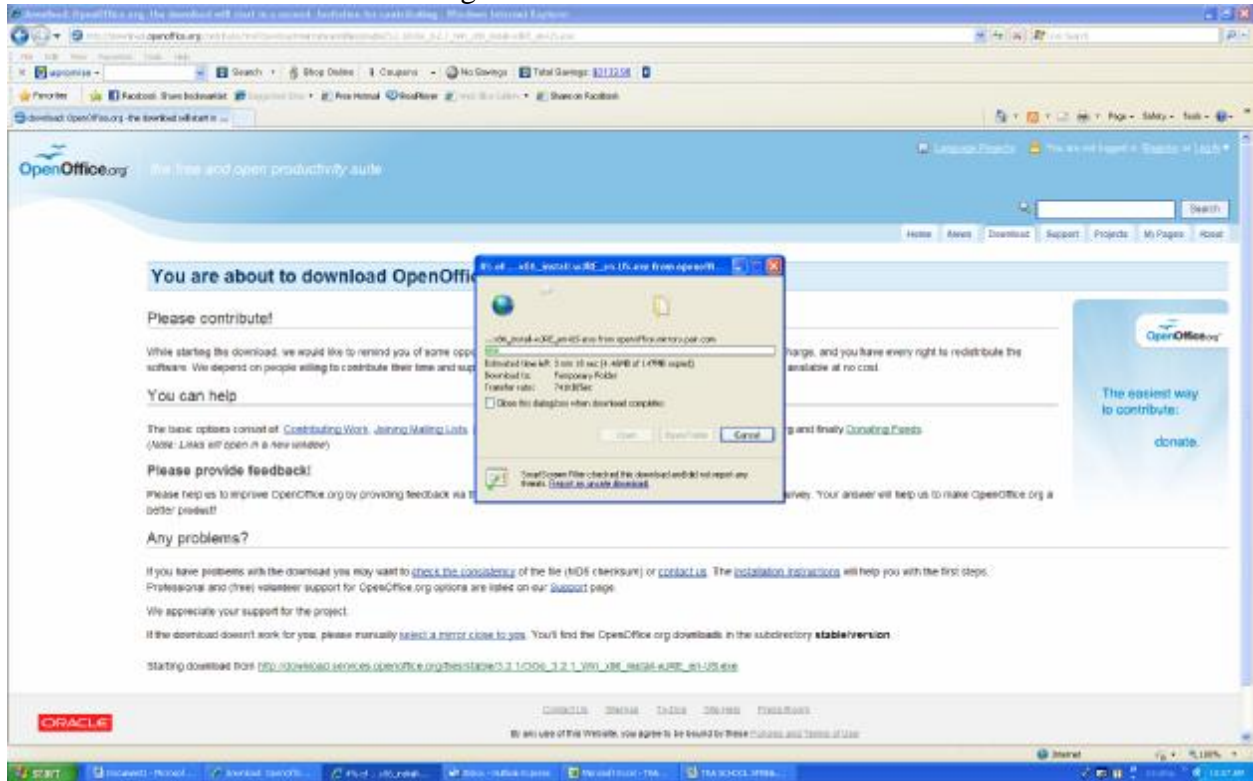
Download OpenOffice.org: the download will start in a second - Windows Internet Explorer

OpenOffice.org the free and open productivity suite

Search

Home News Download Support Projects My Pages About

You are about to download OpenOffic

Please contribute!

While starting the download, we would like to remind you of some opp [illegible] harge, and you have every right to redistribute the software. We depend on people willing to contribute their time and sup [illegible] available at no cost.

You can help

The basic options consist of: Contributing Work, Joining Mailing Lists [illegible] g and finally Donating Funds
(Note: Links will open in a new window)

Please provide feedback!

Please help us to improve OpenOffice.org by providing feedback via t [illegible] rvey. Your answer will help us to make OpenOffice.org a better product!

Any problems?

If you have problems with the download you may want to check the consistency of the file (MD5 checksum) or contact us. The installation instructions will help you with the first steps. Professional and (free) volunteer support for OpenOffice.org options are listed on our Support page.

We appreciate your support for the project.

If the download doesn't work for you, please manually select a mirror close to you. You'll find the OpenOffice.org downloads in the subdirectory stable/version.

Starting download from http://download.services.openoffice.org/files/stable/3.2.1/OOo_3.2.1_Win_x86_install-wJRE_en-US.exe

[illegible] of ...x86_install-wJRE_en-US.exe from openoffi...

...x86_install-wJRE_en-US.exe from openoffice.mirrors.pair.com

Estimated time left: 5 min 10 sec (1.46MB of 147MB copied)
Download to: Temporary Folder
Transfer rate: 743KB/Sec

Close this dialog box when download completes

Open Open Folder Cancel

SmartScreen Filter checked this download and did not report any threats. Report an unsafe download.

The easiest way to contribute:

donate.

ORACLE

Contact Us Sitemap Terms Site Help Privacy Policy

By any use of this Website, you agree to be bound by these Policies and Terms of Use

Internet 100%

start